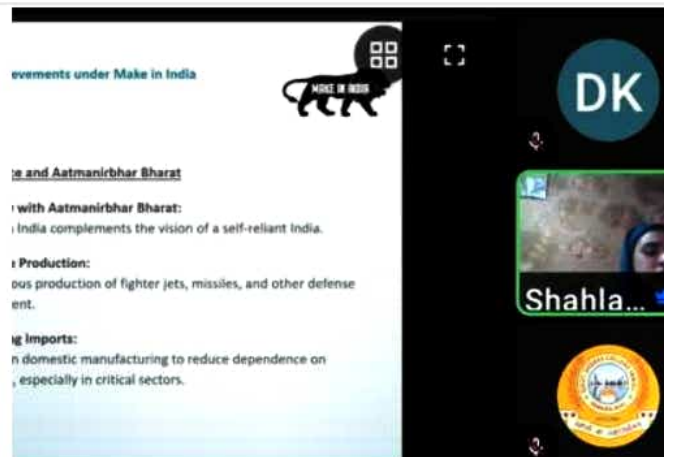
evements under Make in India

MAKE IN INDIA

:e and Aatmanirbhar Bharat

with Aatmanirbhar Bharat:
India complements the vision of a self-reliant India.

Production:
ous production of fighter jets, missiles, and other defense ent.

g Imports:
n domestic manufacturing to reduce dependence on , especially in critical sectors.

DK

Shahla...